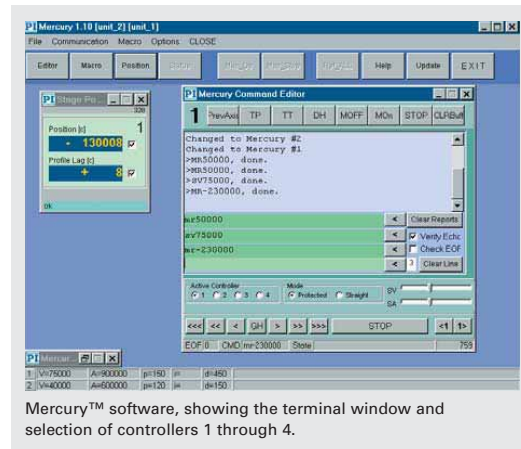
PI Mercury 1.10 [unit_2] [unit_1]

File Communication Macro Options CLOSE

Editor Macro Position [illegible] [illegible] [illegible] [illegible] Help Update EXIT

PI Stage Po...

328

Position [c] 1

- 130008

Profile Lag [c]

+ 8

ok

PI Mercury Command Editor

1 PrevAxis TP TT DH MOFF MOn STOP CLRBuff

Changed to Mercury #2
Changed to Mercury #1
>MR50000, done.
>MR50000, done.
>SV75000, done.
>MR-230000, done.

mr50000 < Clear Reports

sv75000 < Verify Echo

mr-230000 < Check EOF

< 3 Clear Line

Active Controller 1 2 3 4

Mode Protected Straight

SV

SA

<<< << < GH > >> >>> STOP <1 1>

EOF 0 CMD mr-230000 State 759

PI Mercur...

| 1 | V=75000 | A=900000 | p=150 | i= | d=450 |
|---|---|---|---|---|---|
| 2 | V=40000 | A=600000 | p=120 | i= | d=150 |

Mercury™ software, showing the terminal window and selection of controllers 1 through 4.